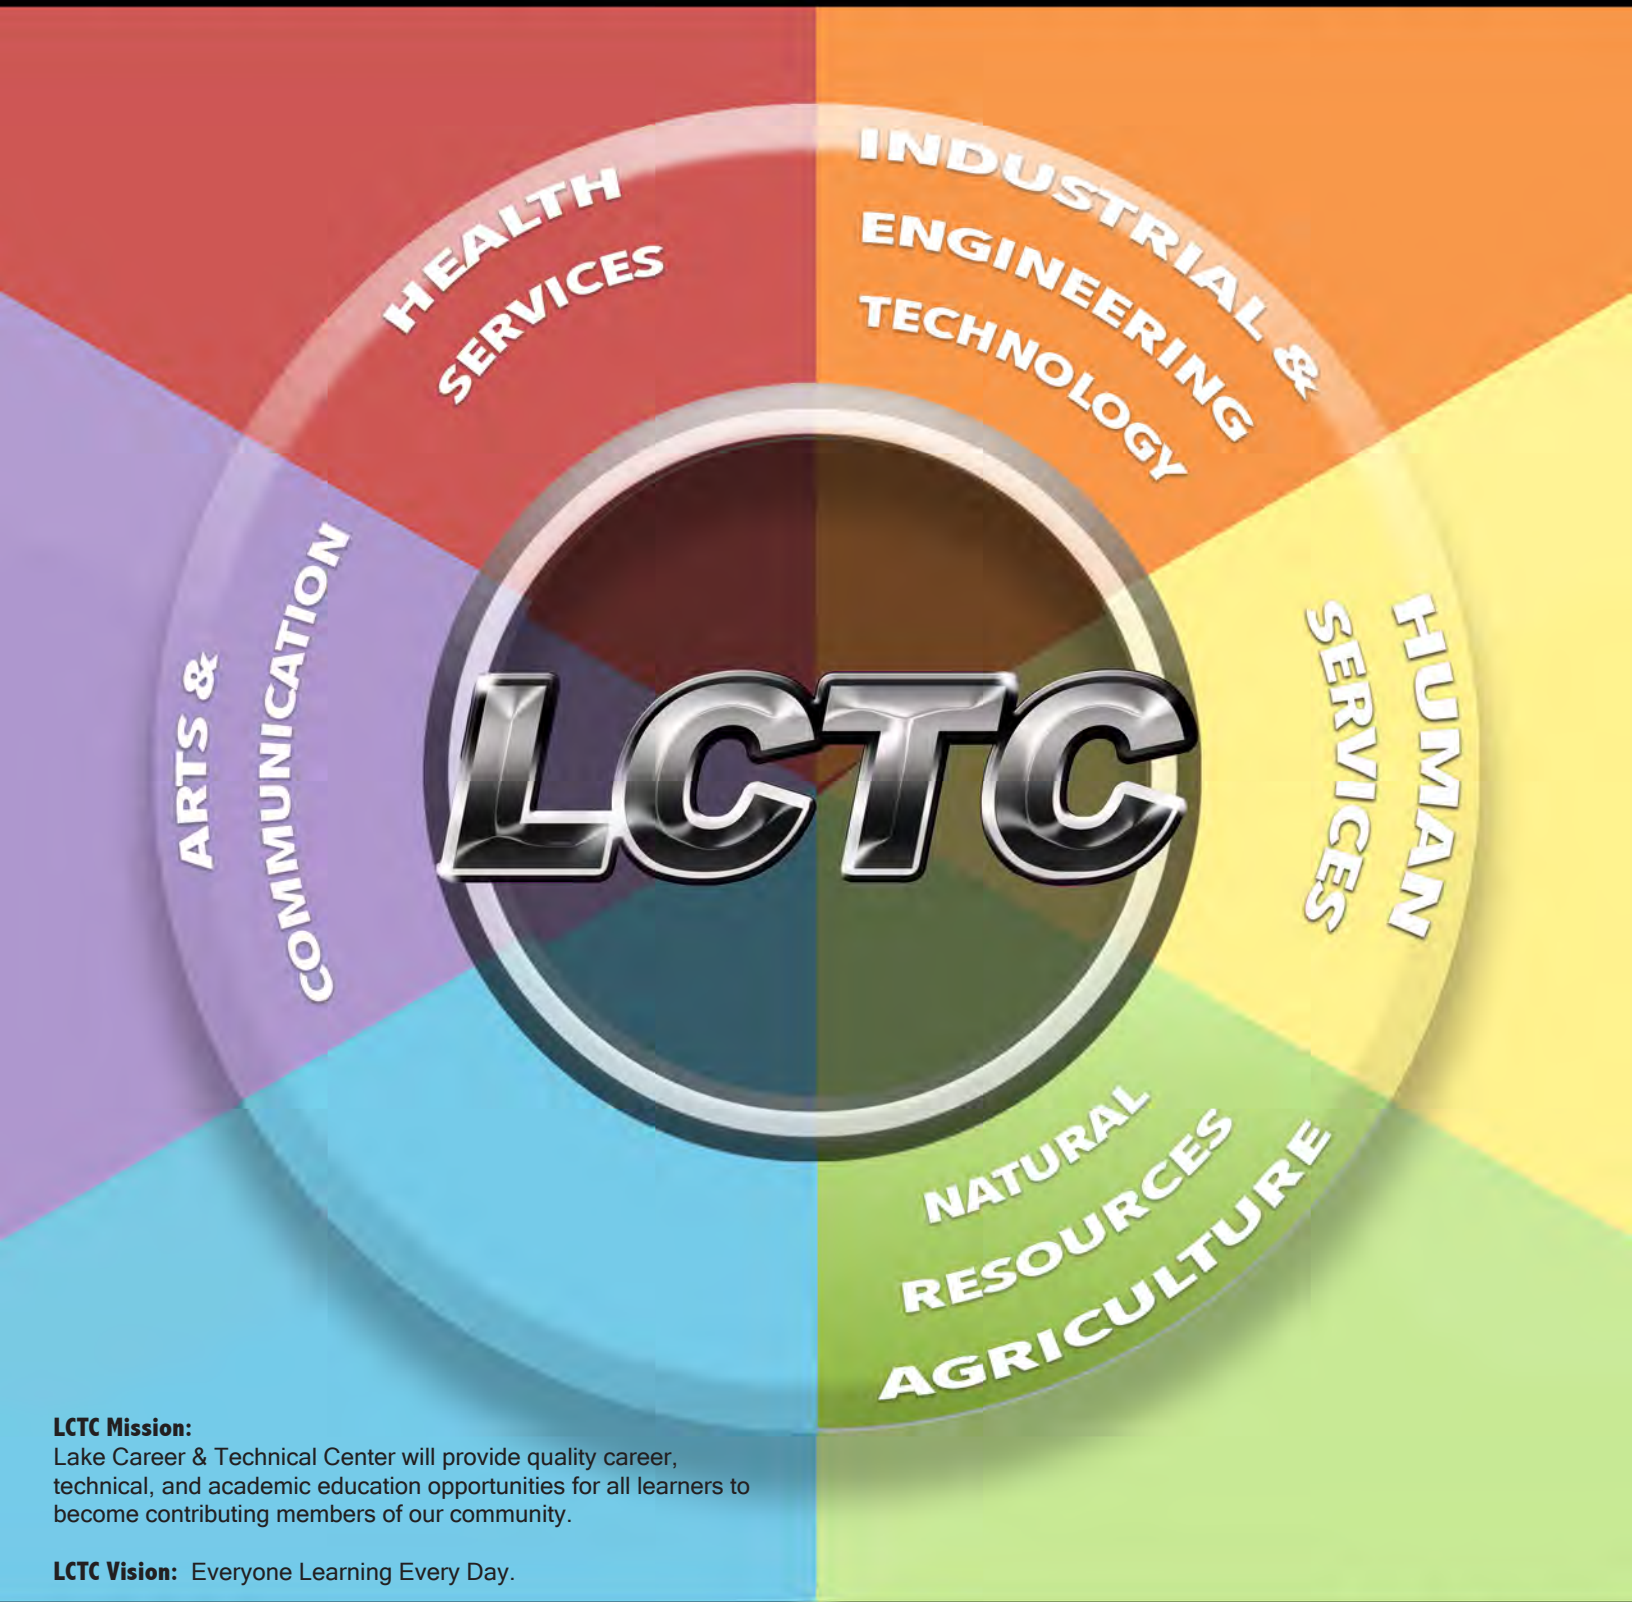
HEALTH SERVICES

INDUSTRIAL & ENGINEERING TECHNOLOGY

ARTS & COMMUNICATION

LCTC

HUMAN SERVICES

NATURAL RESOURCES AGRICULTURE

**LCTC Mission:**
Lake Career & Technical Center will provide quality career, technical, and academic education opportunities for all learners to become contributing members of our community.

**LCTC Vision:** Everyone Learning Every Day.